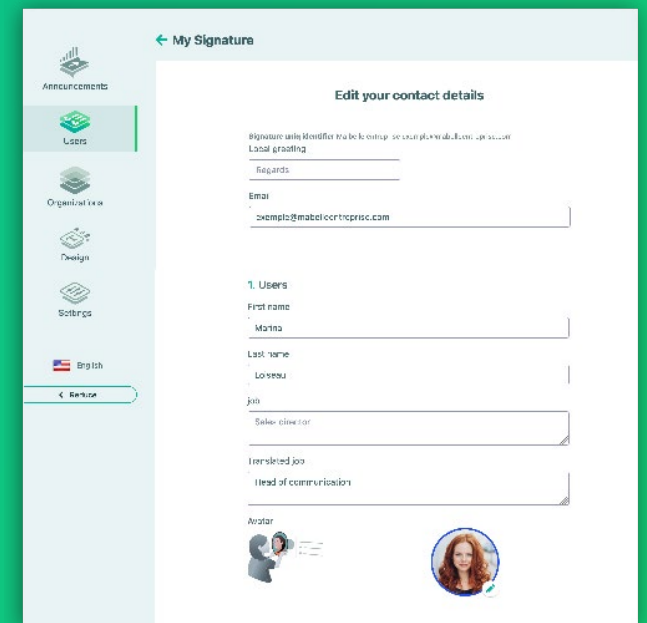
Announcements

Users

Organizations

Design

Settings

English

< Reduce

← My Signature

Edit your contact details

Signature uniq identifier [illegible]

Local greeting

Regards

Email

example@mabel-entreprise.com

1. Users

First name

Marina

Last name

Loiseau

Job

Sales director

Translated job

Head of communication

Avatar